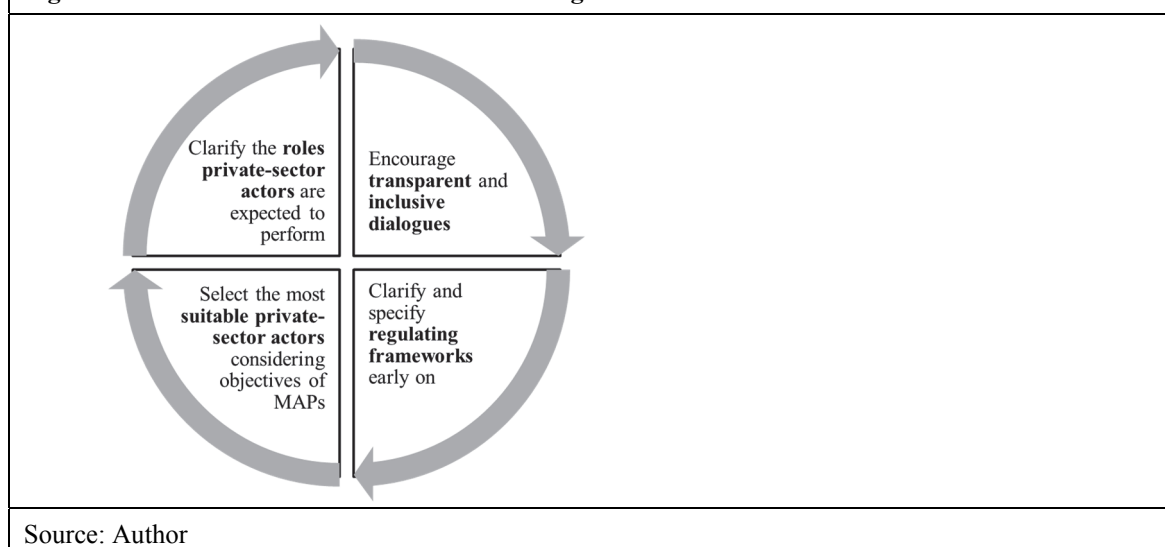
Clarify the **roles private-sector actors** are expected to perform

Encourage **transparent** and **inclusive dialogues**

Select the most **suitable private-sector actors** considering objectives of MAPs

Clarify and specify **regulating frameworks** early on

Source: Author